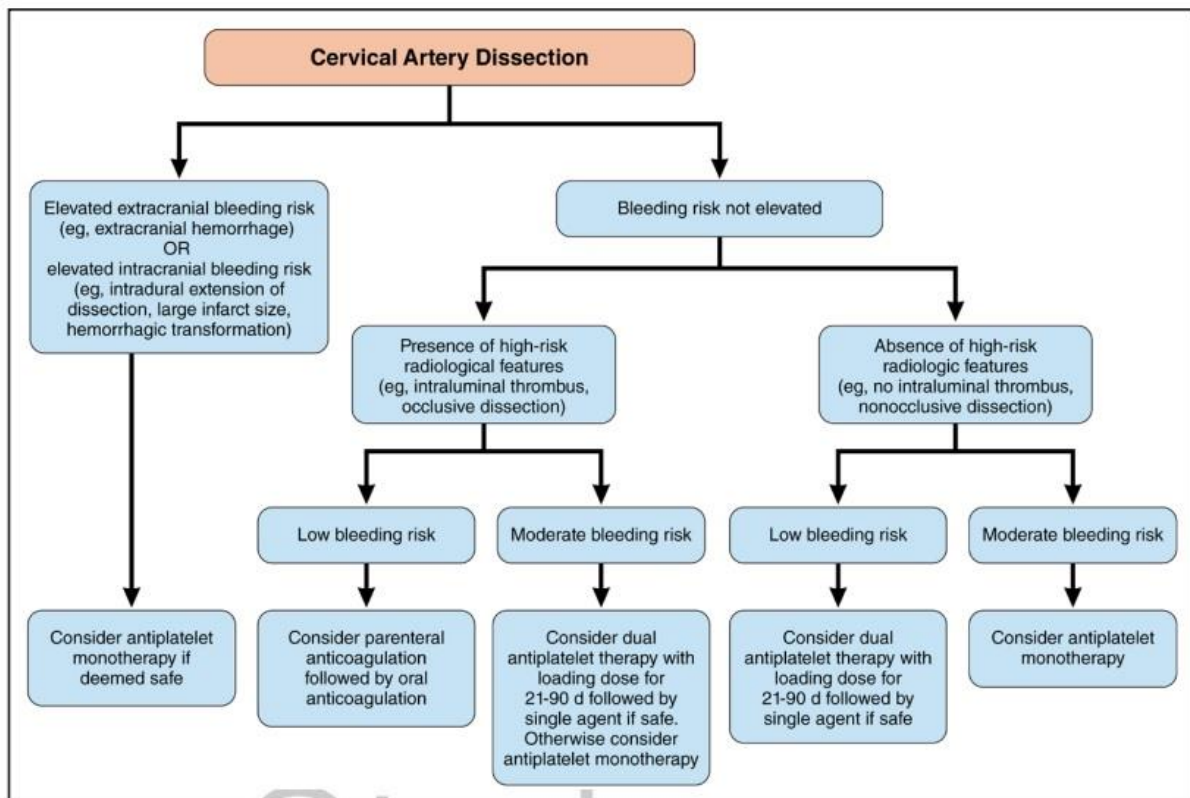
Cervical Artery Dissection

Elevated extracranial bleeding risk (eg, extracranial hemorrhage) OR elevated intracranial bleeding risk (eg, intradural extension of dissection, large infarct size, hemorrhagic transformation)

Consider antiplatelet monotherapy if deemed safe

Bleeding risk not elevated

Presence of high-risk radiological features (eg, intraluminal thrombus, occlusive dissection)

Low bleeding risk

Consider parenteral anticoagulation followed by oral anticoagulation

Moderate bleeding risk

Consider dual antiplatelet therapy with loading dose for 21-90 d followed by single agent if safe. Otherwise consider antiplatelet monotherapy

Absence of high-risk radiologic features (eg, no intraluminal thrombus, nonocclusive dissection)

Low bleeding risk

Consider dual antiplatelet therapy with loading dose for 21-90 d followed by single agent if safe

Moderate bleeding risk

Consider antiplatelet monotherapy